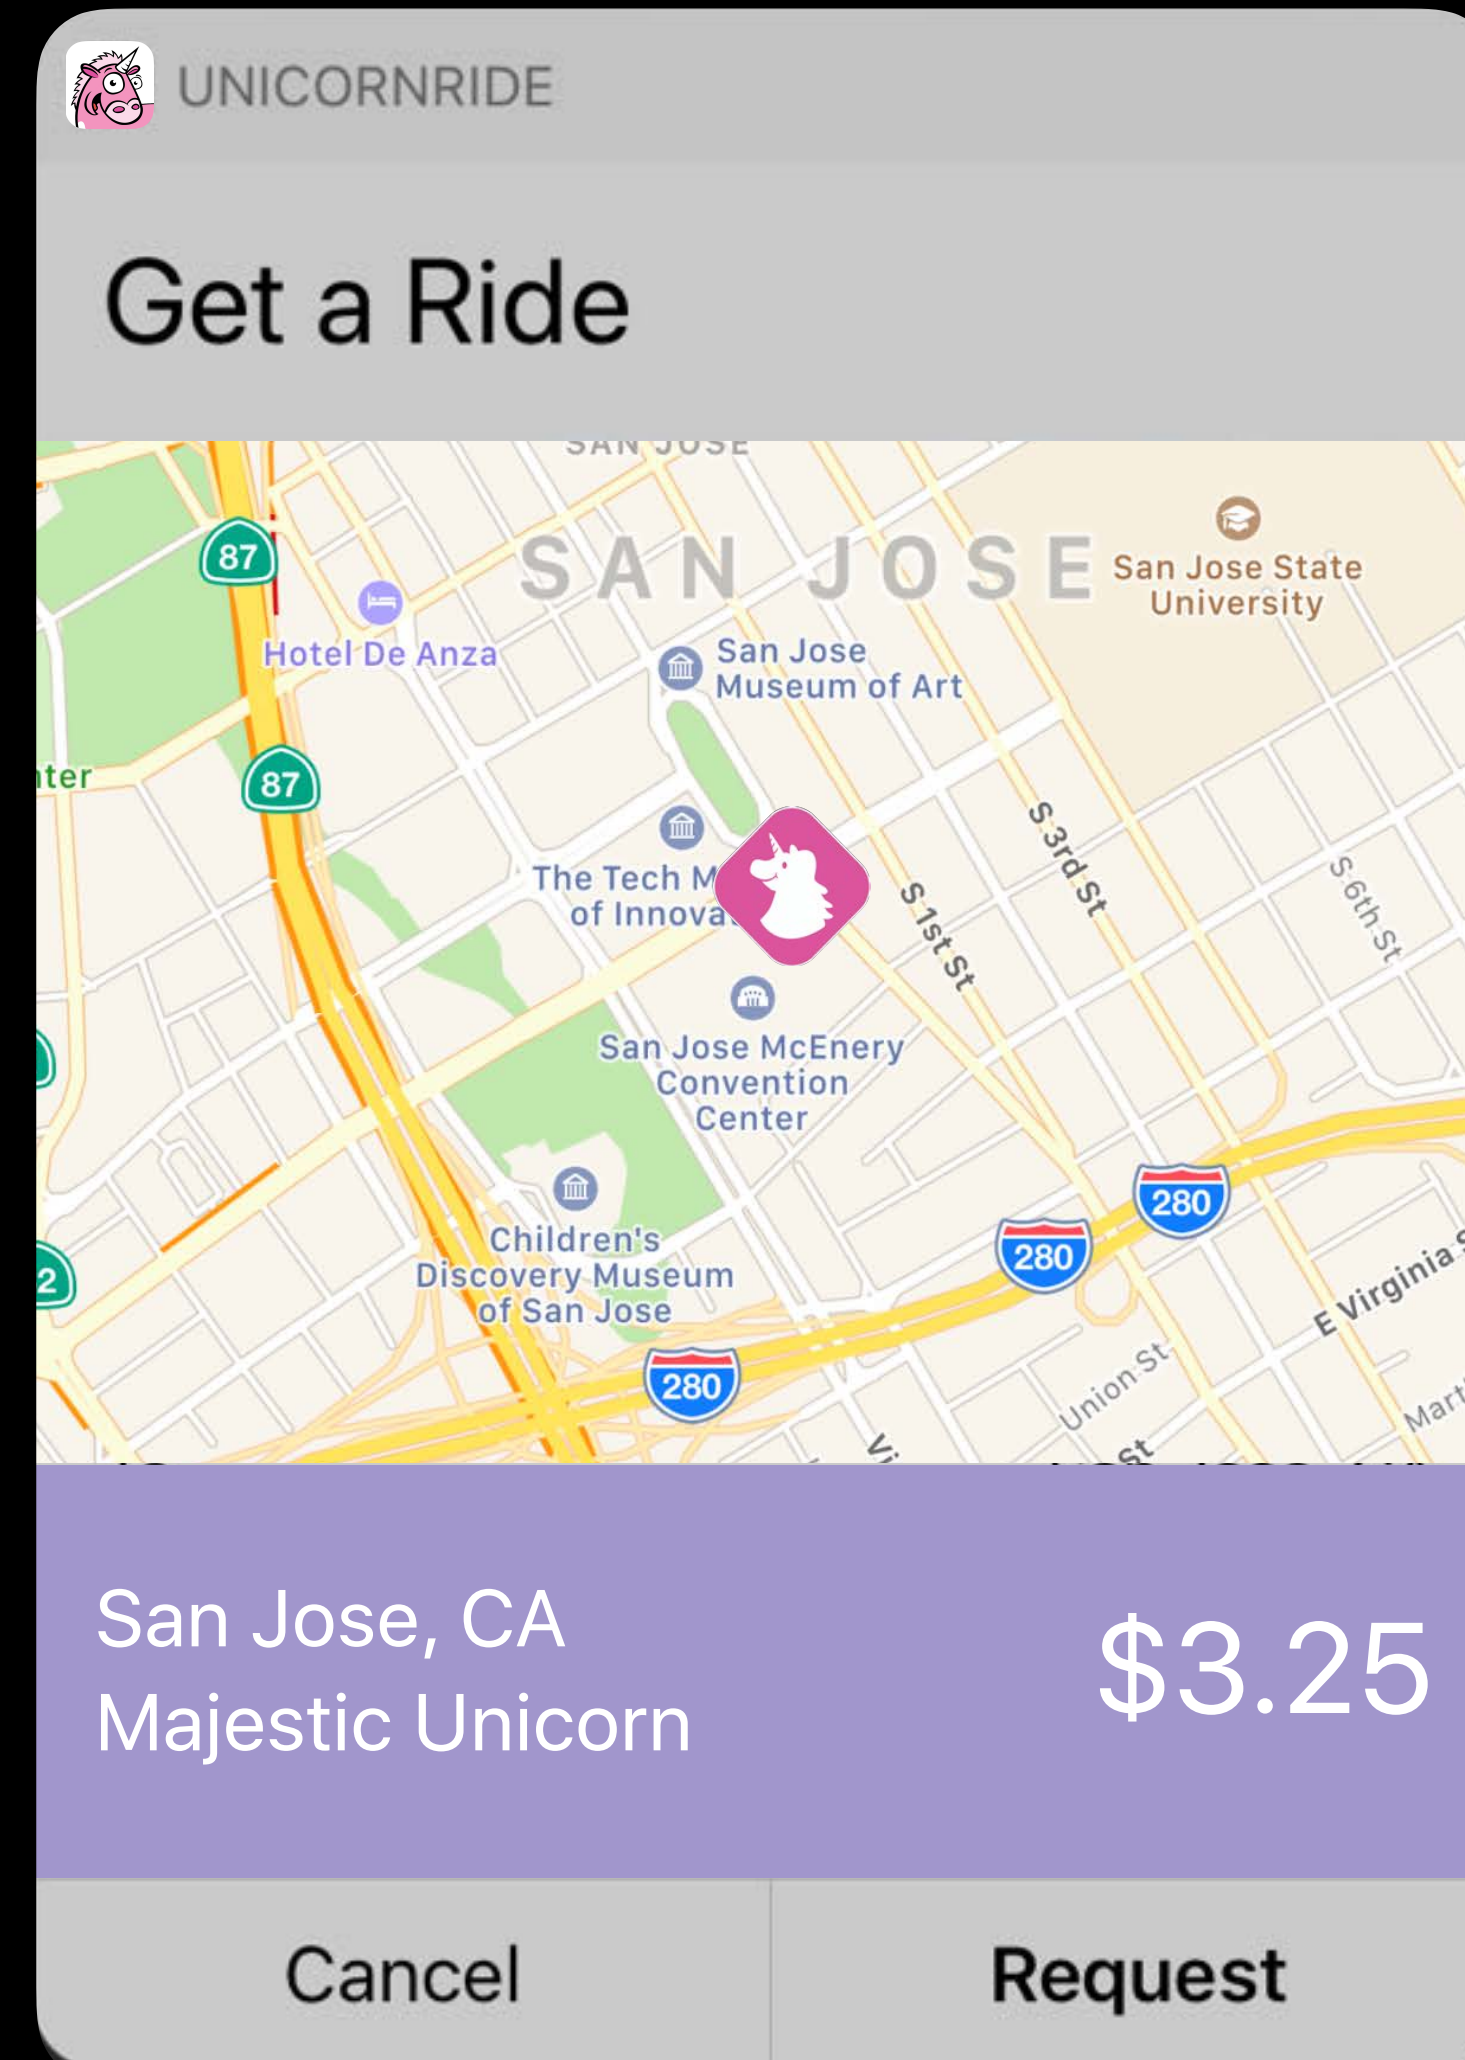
UNICORNRIDE

Get a Ride

SAN JOSE
SAN JOSE
San Jose State University
87
Hotel De Anza
San Jose Museum of Art
nter
87
S 3rd St
The Tech M
of Innova
S 1st St
S 6th St
San Jose McEnery Convention Center
280
Children's Discovery Museum of San Jose
280
2
E Virginia S
280
Union St
Mar

San Jose, CA
Majestic Unicorn
$3.25

Cancel
Request